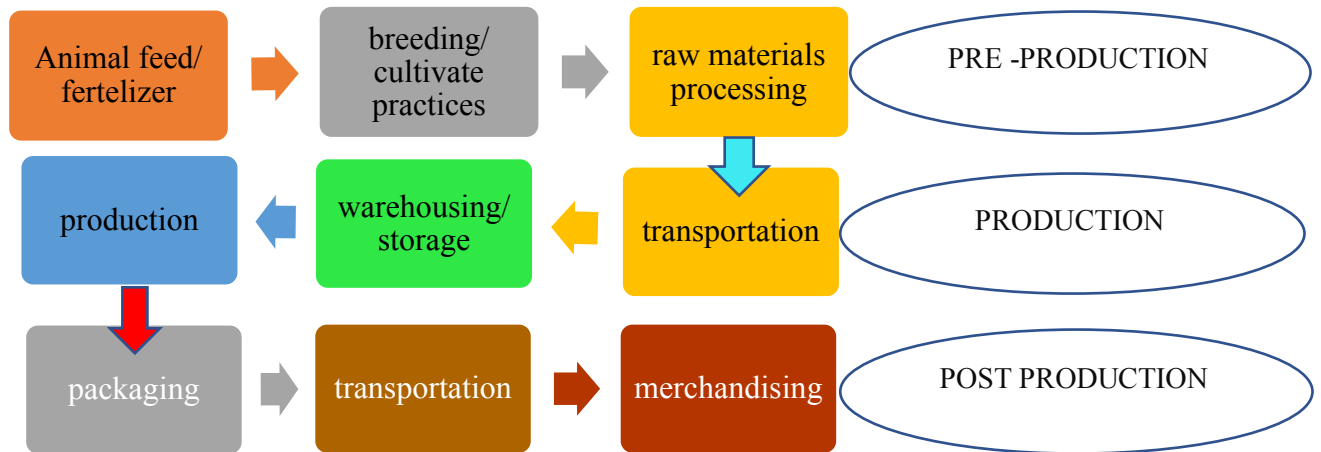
Animal feed/ fertelizer

breeding/ cultivate practices

raw materials processing

PRE -PRODUCTION

production

warehousing/ storage

transportation

PRODUCTION

packaging

transportation

merchandising

POST PRODUCTION